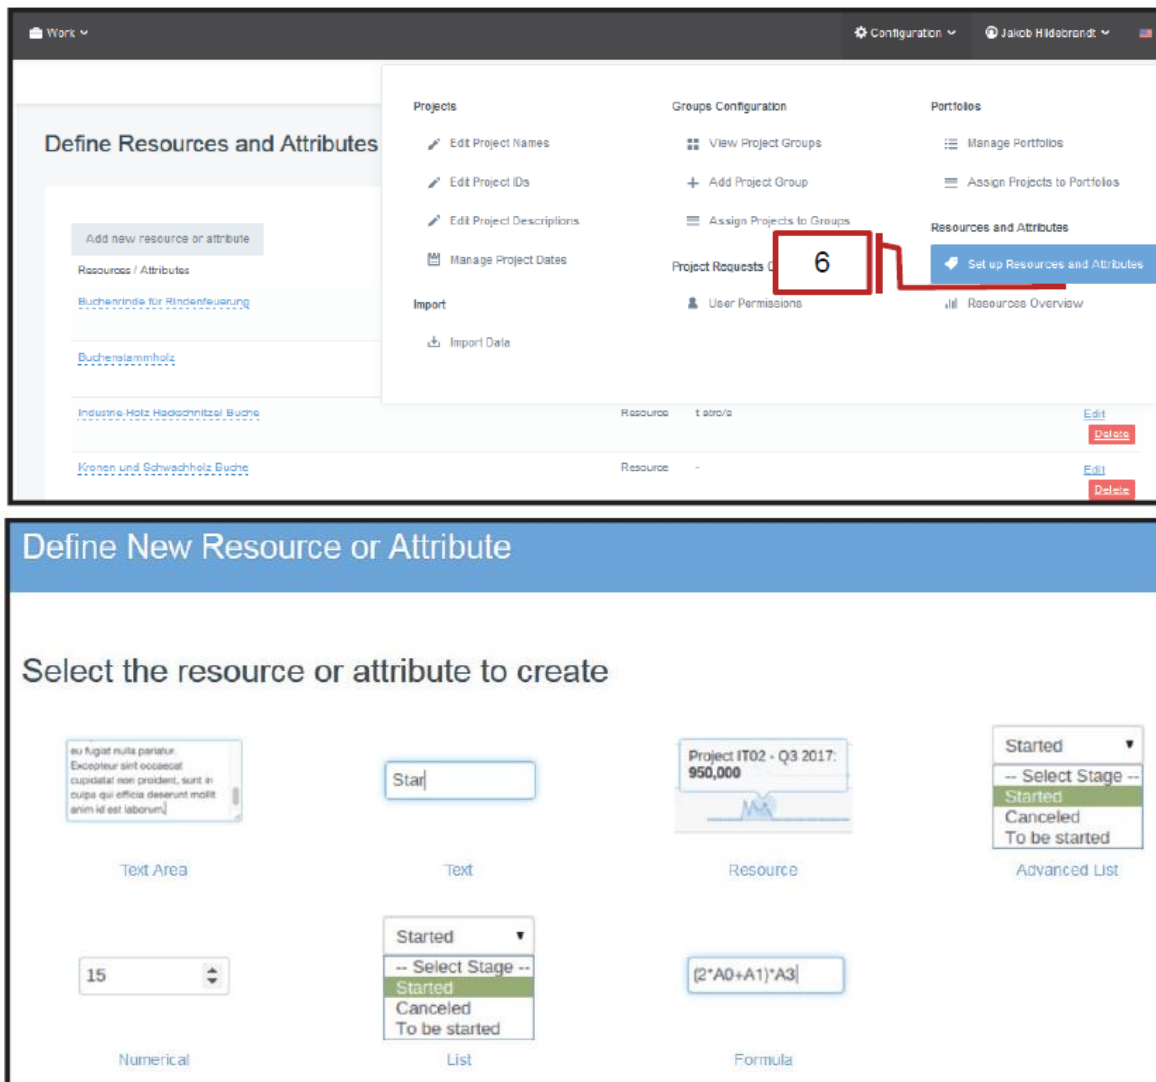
Work

Configuration

Jakob Hildebrandt

Define Resources and Attributes

Add new resource or attribute

Resources / Attributes

Buchenrinde für Rindenfeuerung

Buchenstammholz

Industrie-Holz Hackschnitzel Buche

Resource

t atro/a

Edit

Delete

Kronen und Schwachholz Buche

Resource

-

Edit

Delete

Projects

Edit Project Names

Edit Project IDs

Edit Project Descriptions

Manage Project Dates

Import

Import Data

Groups Configuration

View Project Groups

Add Project Group

Assign Projects to Groups

Project Requests C

User Permissions

6

Portfolios

Manage Portfolios

Assign Projects to Portfolios

Resources and Attributes

Set up Resources and Attributes

Resources Overview

Define New Resource or Attribute

Select the resource or attribute to create

eu fugiat nulla pariatur. Excepteur sint occaecat cupidatat non proident, sunt in culpa qui officia deserunt mollit anim id est laborum.

Text Area

Star

Text

Project IT02 - Q3 2017: 950,000

Resource

Started

-- Select Stage --

Started

Canceled

To be started

Advanced List

15

Numerical

Started

-- Select Stage --

Started

Canceled

To be started

List

(2*A0+A1)*A3

Formula